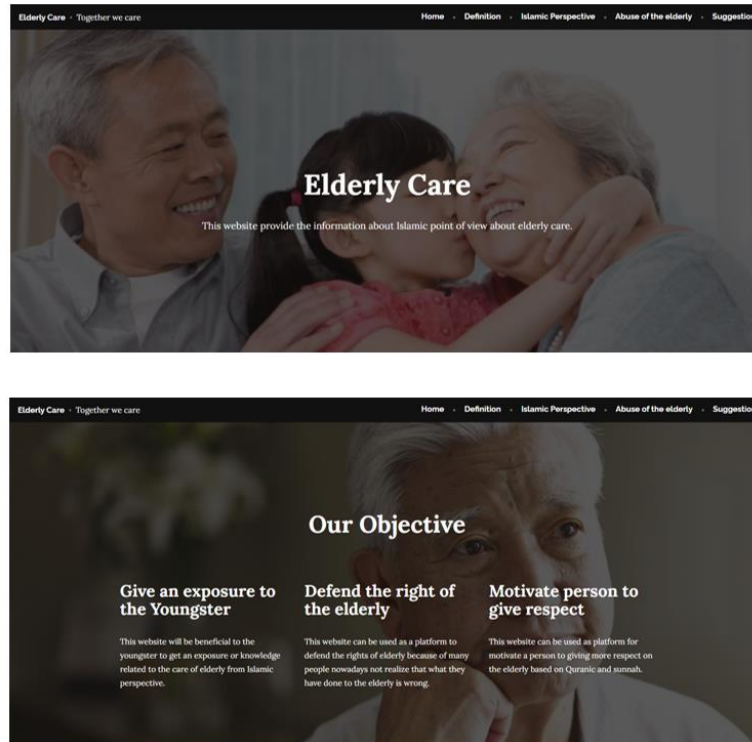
Elderly Care · Together we care

Home · Definition · Islamic Perspective · Abuse of the elderly · Suggestio

Elderly Care

This website provide the information about Islamic point of view about elderly care.

Elderly Care · Together we care

Home · Definition · Islamic Perspective · Abuse of the elderly · Suggestio

Our Objective

Give an exposure to the Youngster

This website will be beneficial to the youngster to get an exposure or knowledge related to the care of elderly from Islamic perspective.

Defend the right of the elderly

This website can be used as a platform to defend the rights of elderly because of many people nowadays not realize that what they have done to the elderly is wrong.

Motivate person to give respect

This website can be used as platform for motivate a person to giving more respect on the elderly based on Quranic and sunnah.